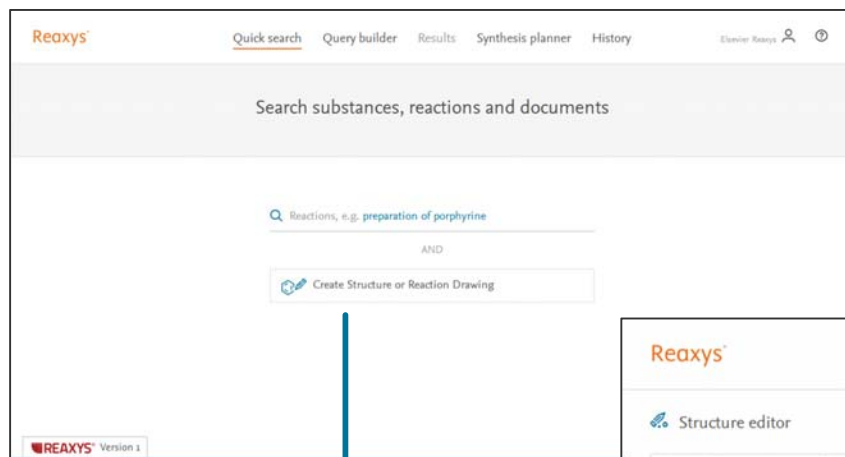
Reaxys

Quick search Query builder Results Synthesis planner History

Elsevier Reaxys

Search substances, reactions and documents

Reactions, e.g. preparation of porphyrine

AND

Create Structure or Reaction Drawing

REAXYS Version 1

Reaxys

Structure editor